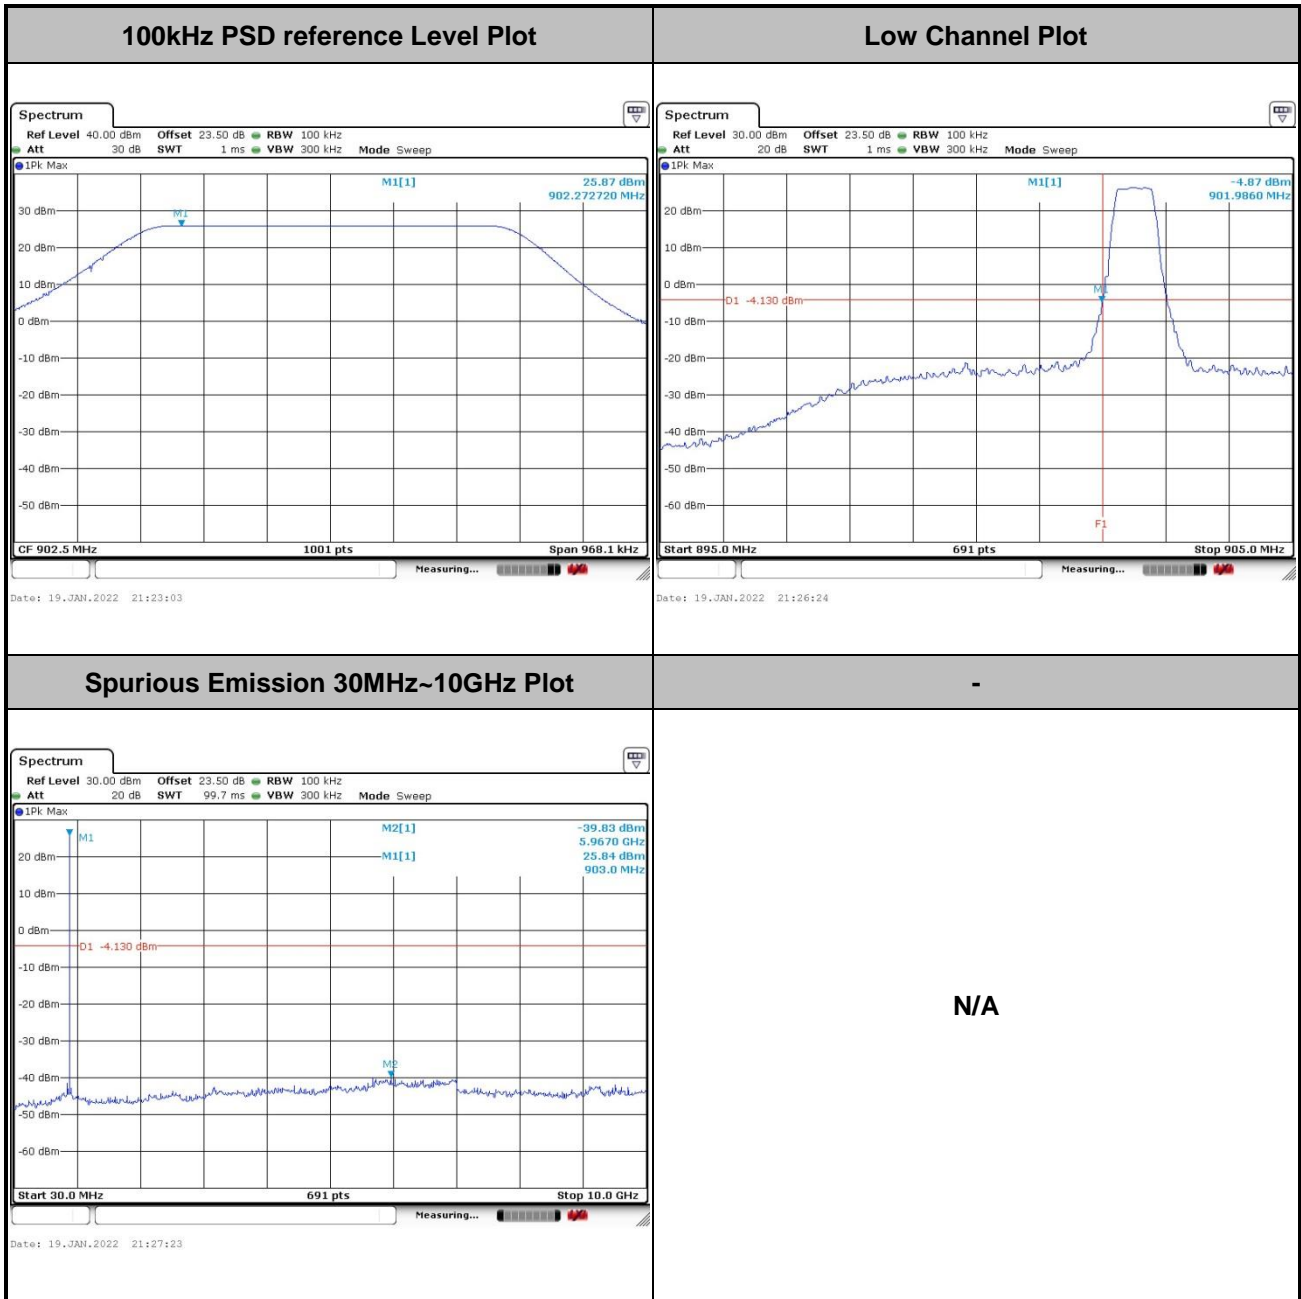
| 100kHz PSD reference Level Plot | Low Channel Plot |
|---|---|
| Spectrum<br>Ref Level 40.00 dBm Offset 23.50 dB RBW 100 kHz<br>Att 30 dB SWT 1 ms VBW 300 kHz Mode Sweep<br>1Pk Max<br>M1[1] 25.87 dBm 902.272720 MHz<br>M1<br>30 dBm<br>20 dBm<br>10 dBm<br>0 dBm<br>-10 dBm<br>-20 dBm<br>-30 dBm<br>-40 dBm<br>-50 dBm<br>CF 902.5 MHz 1001 pts Span 968.1 kHz<br>Measuring...<br>Date: 19.JAN.2022 21:23:03 | Spectrum<br>Ref Level 30.00 dBm Offset 23.50 dB RBW 100 kHz<br>Att 20 dB SWT 1 ms VBW 300 kHz Mode Sweep<br>1Pk Max<br>M1[1] -4.87 dBm 901.9860 MHz<br>20 dBm<br>10 dBm<br>0 dBm<br>D1 -4.130 dBm<br>M1<br>-10 dBm<br>-20 dBm<br>-30 dBm<br>-40 dBm<br>-50 dBm<br>-60 dBm<br>F1<br>Start 895.0 MHz 691 pts Stop 905.0 MHz<br>Measuring...<br>Date: 19.JAN.2022 21:26:24 |
| **Spurious Emission 30MHz~10GHz Plot** | **-** |
| Spectrum<br>Ref Level 30.00 dBm Offset 23.50 dB RBW 100 kHz<br>Att 20 dB SWT 99.7 ms VBW 300 kHz Mode Sweep<br>1Pk Max<br>M1<br>M2[1] -39.83 dBm 5.9670 GHz<br>M1[1] 25.84 dBm 903.0 MHz<br>20 dBm<br>10 dBm<br>0 dBm<br>D1 -4.130 dBm<br>-10 dBm<br>-20 dBm<br>-30 dBm<br>M2<br>-40 dBm<br>-50 dBm<br>-60 dBm<br>Start 30.0 MHz 691 pts Stop 10.0 GHz<br>Measuring...<br>Date: 19.JAN.2022 21:27:23 | N/A |